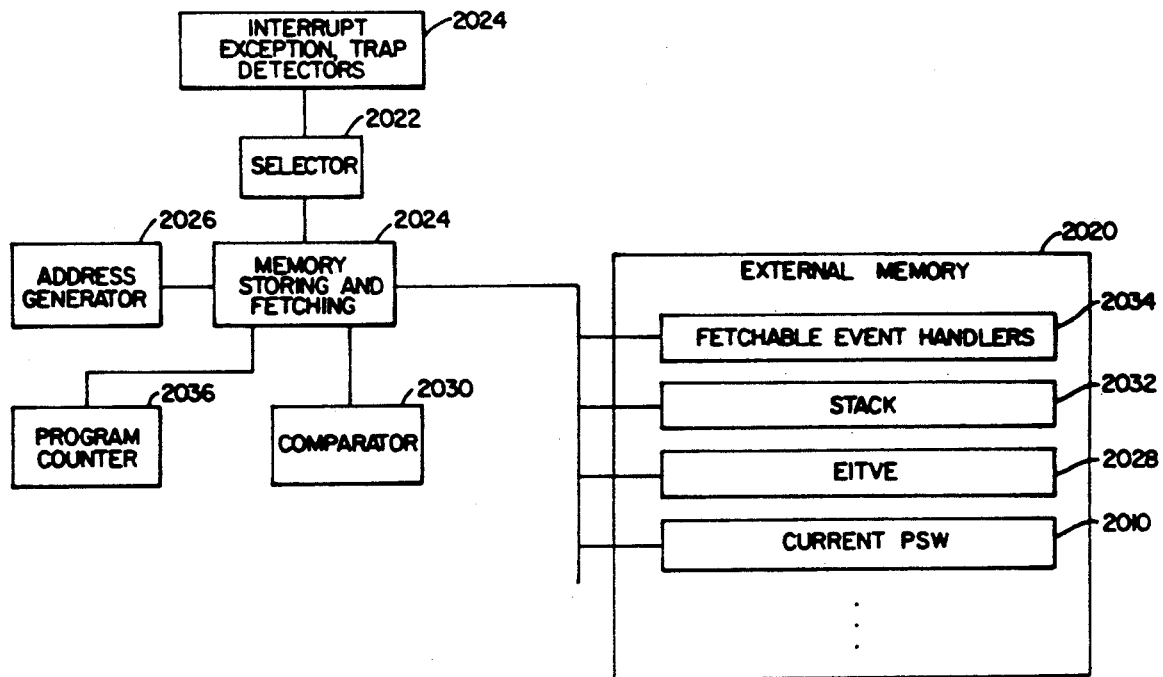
INTERRUPT EXCEPTION, TRAP DETECTORS
2024

2022
SELECTOR

2026
ADDRESS GENERATOR

2024
MEMORY STORING AND FETCHING

2036
PROGRAM COUNTER

2030
COMPARATOR

2020
EXTERNAL MEMORY

FETCHABLE EVENT HANDLERS
2034

STACK
2032

EITVE
2028

CURRENT PSW
2010

.
.
.